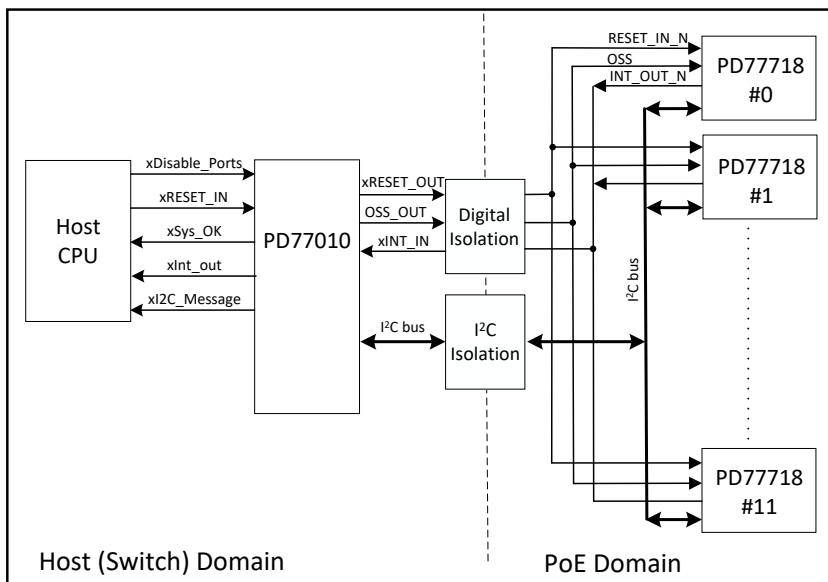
Host CPU

xDisable_Ports
xRESET_IN
xSys_OK
xInt_out
xI2C_Message

PD77010

xRESET_OUT
OSS_OUT
xINT_IN

Digital Isolation

I$^2$C bus

I$^2$C Isolation

RESET_IN_N
OSS
INT_OUT_N

PD77718 #0

PD77718 #1

I$^2$C bus

PD77718 #11

Host (Switch) Domain

PoE Domain